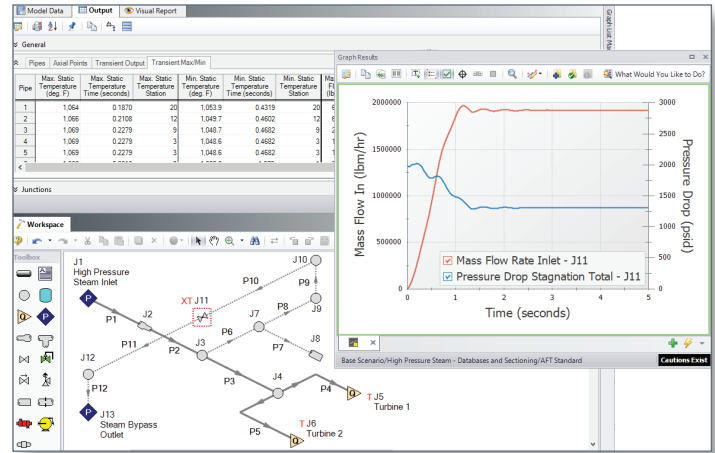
Model Data | Output | Visual Report

General

Pipes | Axial Points | Transient Output | Transient Max/Min

| Pipe | Max. Static Temperature (deg. F) | Max. Static Temperature Time (seconds) | Max. Static Temperature Station | Min. Static Temperature (deg. F) | Min. Static Temperature Time (seconds) | Min. Static Temperature Station |
|---|---|---|---|---|---|---|
| 1 | 1,064 | 0.1870 | 20 | 1,053.9 | 0.4319 | 20 |
| 2 | 1,066 | 0.2108 | 12 | 1,049.7 | 0.4602 | 12 |
| 3 | 1,069 | 0.2279 | 9 | 1,048.7 | 0.4682 | 9 |
| 4 | 1,069 | 0.2279 | 3 | 1,048.6 | 0.4682 | 3 |
| 5 | 1,069 | 0.2279 | 3 | 1,048.6 | 0.4682 | 3 |

Junctions

Workspace

Toolbox

J1
High Pressure
Steam Inlet
P1
J2
XT J11
P10
J10
P9
J9
P8
J7
P6
P7
J8
P11
P2
J3
J12
P12
P3
J4
P4
T J5
Turbine 1
J13
Steam Bypass
Outlet
P5
T J6
Turbine 2

Graph Results

What Would You Like to Do?

Mass Flow In (lbm/hr)
Pressure Drop (psid)
2000000
1500000
1000000
500000
0
3000
2500
2000
1500
1000
500
0
0 1 2 3 4 5
Time (seconds)
Mass Flow Rate Inlet - J11
Pressure Drop Stagnation Total - J11

Base Scenario/High Pressure Steam - Databases and Sectioning/AFT Standard
Cautions Exist